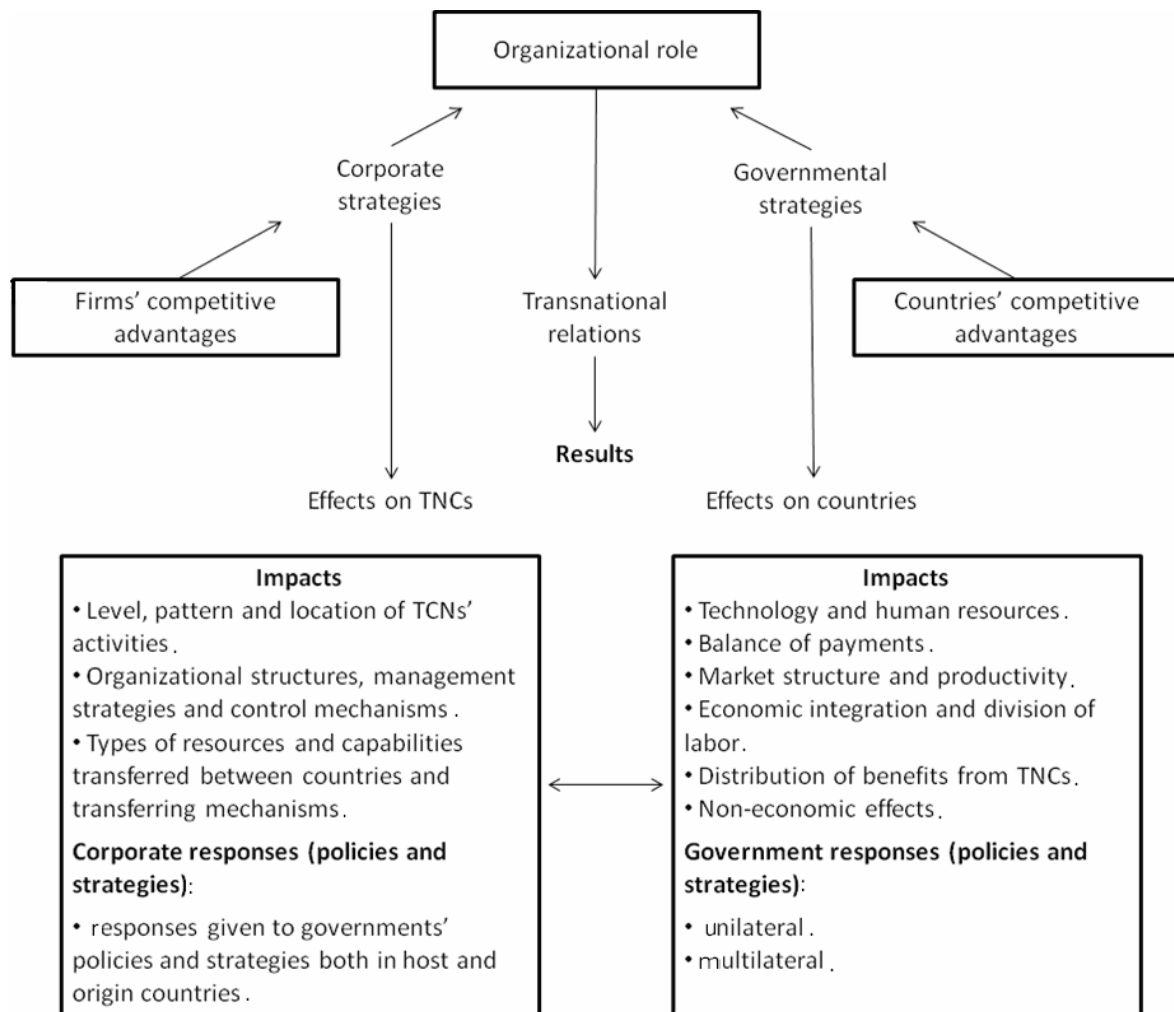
Organizational role

Corporate strategies

Governmental strategies

Firms' competitive advantages

Transnational relations

Countries' competitive advantages

Results

Effects on TNCs

Effects on countries

Impacts
• Level, pattern and location of TCNs' activities.
• Organizational structures, management strategies and control mechanisms.
• Types of resources and capabilities transferred between countries and transferring mechanisms.

Corporate responses (policies and strategies):
• responses given to governments' policies and strategies both in host and origin countries.

Impacts
• Technology and human resources.
• Balance of payments.
• Market structure and productivity.
• Economic integration and division of labor.
• Distribution of benefits from TNCs.
• Non-economic effects.

Government responses (policies and strategies):
• unilateral.
• multilateral.